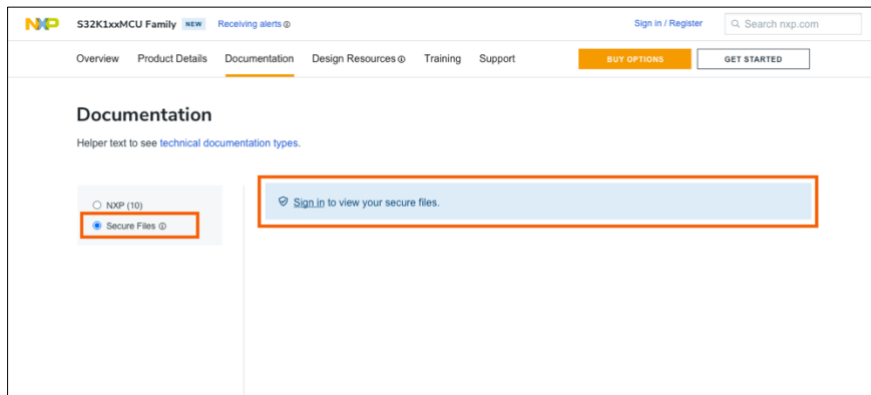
NXP S32K1xxMCU Family NEW Receiving alerts ⓘ

Sign in / Register

Search nxp.com

Overview Product Details Documentation Design Resources ⓘ Training Support

BUY OPTIONS

GET STARTED

Documentation

Helper text to see technical documentation types.

NXP (10)

Secure Files ⓘ

Sign in to view your secure files.